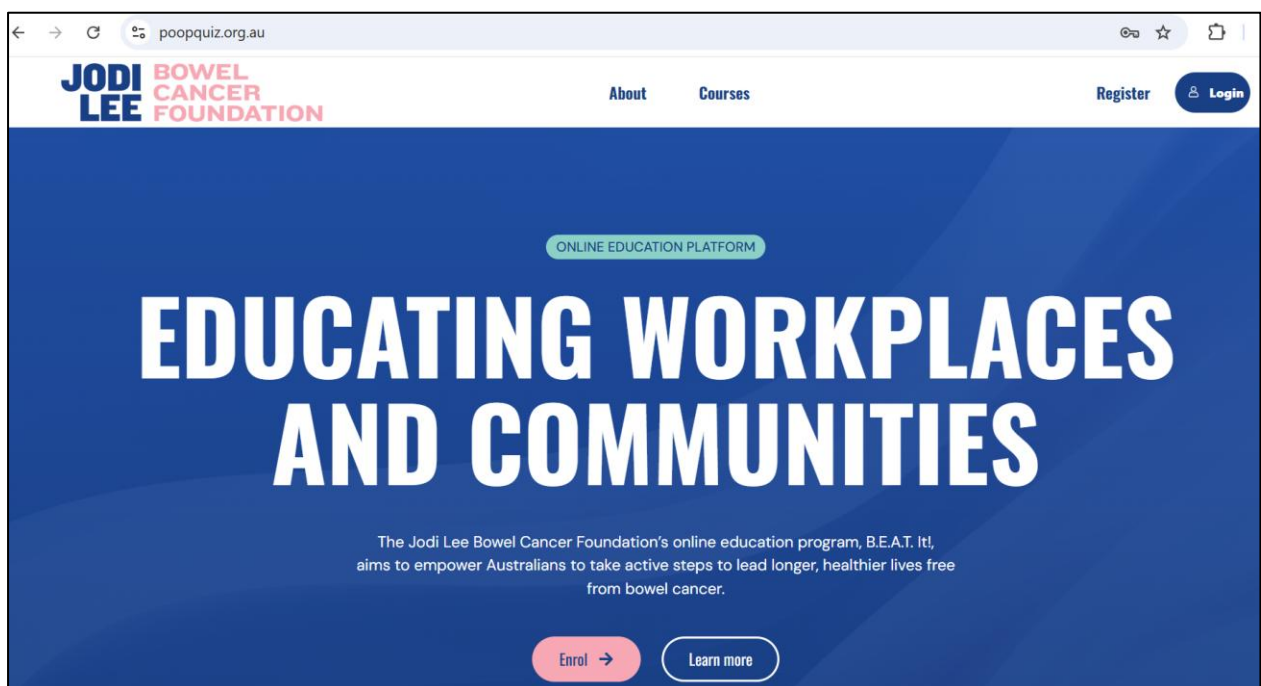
poopquiz.org.au

JODI LEE BOWEL CANCER FOUNDATION

About Courses

Register Login

ONLINE EDUCATION PLATFORM

EDUCATING WORKPLACES AND COMMUNITIES

The Jodi Lee Bowel Cancer Foundation's online education program, B.E.A.T. It!, aims to empower Australians to take active steps to lead longer, healthier lives free from bowel cancer.

Enrol →

Learn more